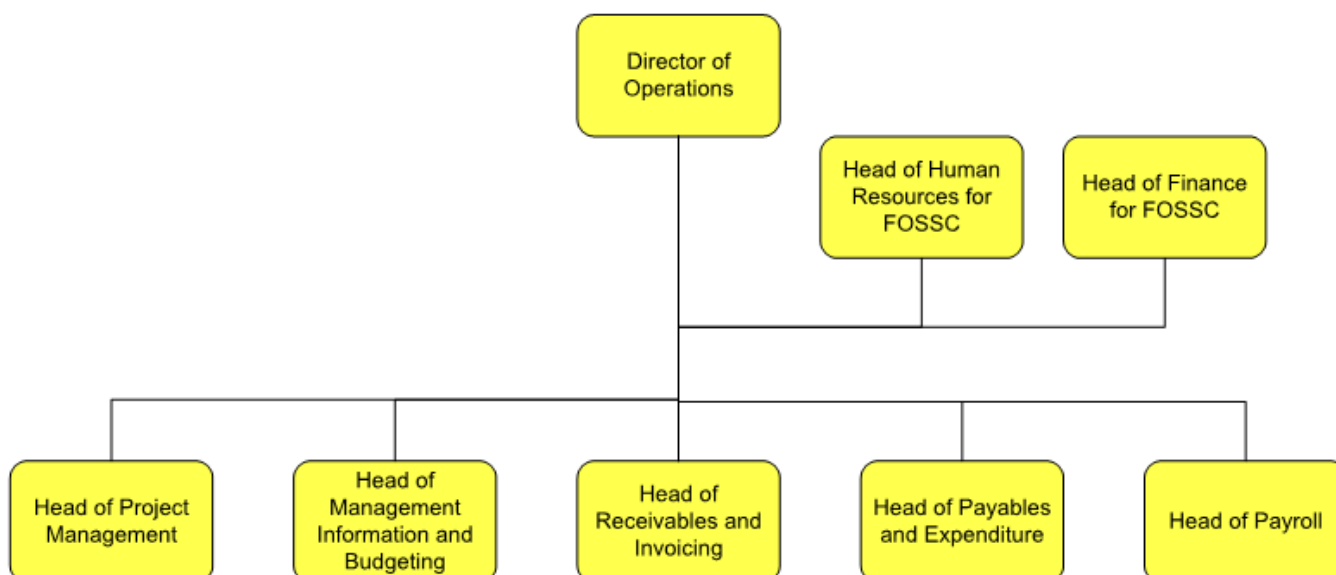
Director of Operations

Head of Human Resources for FOSSC

Head of Finance for FOSSC

Head of Project Management

Head of Management Information and Budgeting

Head of Receivables and Invoicing

Head of Payables and Expenditure

Head of Payroll